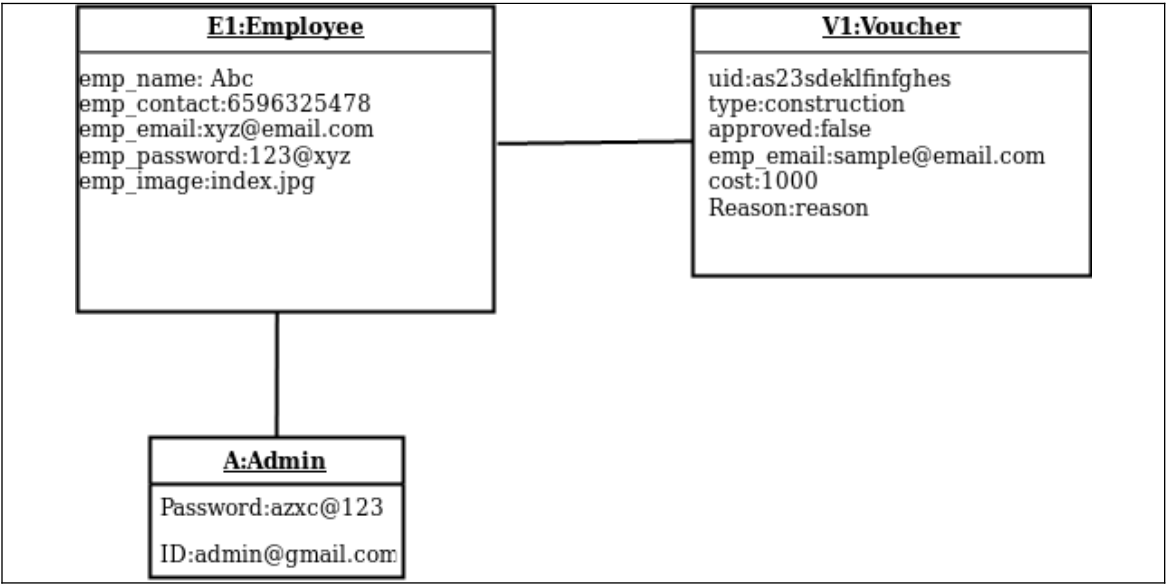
E1:Employee

emp_name: Abc
emp_contact:6596325478
emp_email:xyz@email.com
emp_password:123@xyz
emp_image:index.jpg

V1:Voucher

uid:as23sdeklfinfghes
type:construction
approved:false
emp_email:sample@email.com
cost:1000
Reason:reason

A:Admin

Password:azxc@123

ID:admin@gmail.com